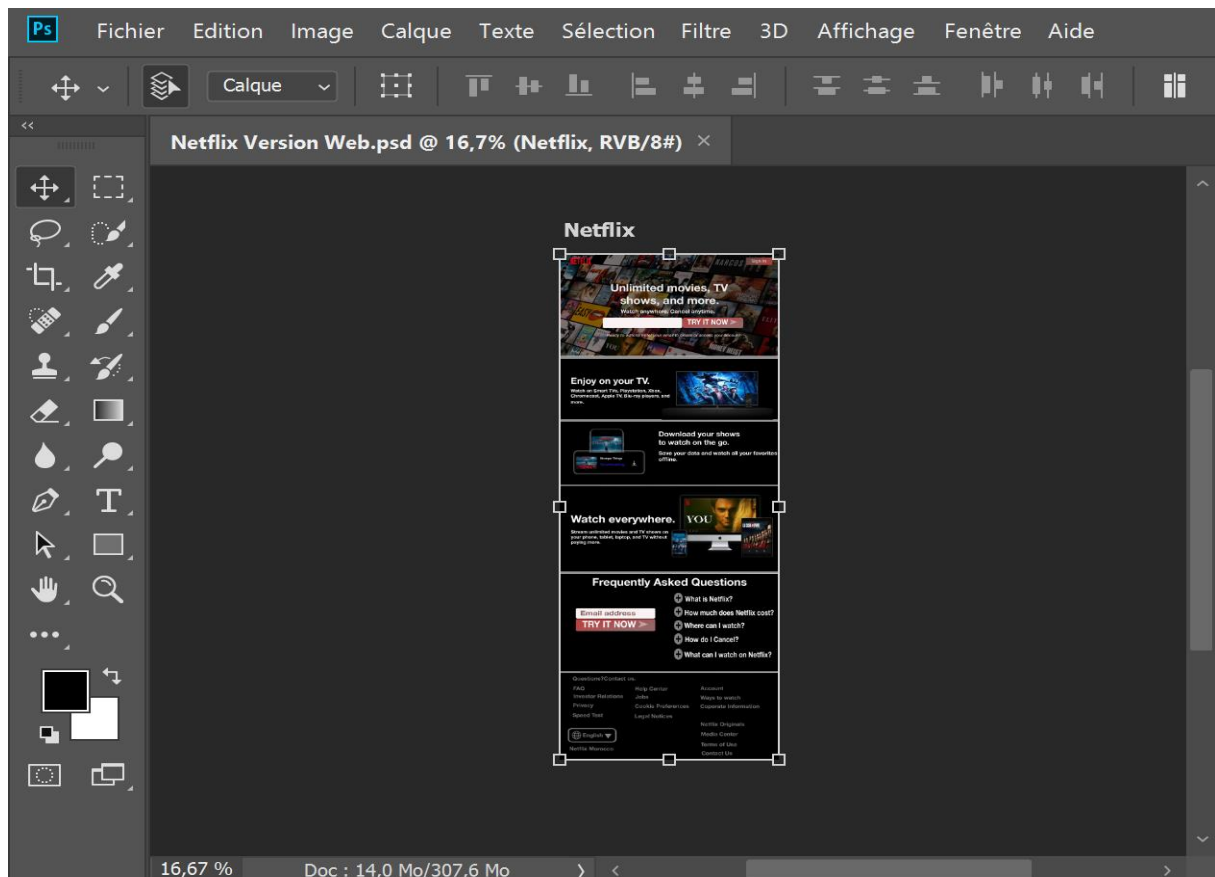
Ps Fichier Edition Image Calque Texte Sélection Filtre 3D Affichage Fenêtre Aide

Calque

Netflix Version Web.psd @ 16,7% (Netflix, RVB/8#) ×

Netflix

Unlimited movies, TV shows, and more.

Watch anywhere. Cancel anytime.

TRY IT NOW >

Enjoy on your TV.

Watch on Smart TVs, Playstation, Xbox, Chromecast, Apple TV, Blu-ray players, and more.

Download your shows to watch on the go.

Save your data and watch all your favorites offline.

Watch everywhere.

YOU

Stream unlimited movies and TV shows on your phone, tablet, laptop, and TV without paying more.

Frequently Asked Questions

What is Netflix?

How much does Netflix cost?

Where can I watch?

How do I Cancel?

What can I watch on Netflix?

Email address

TRY IT NOW >

Questions? Contact us.

FAQ
Investor Relations
Privacy
Speed Test

Help Center
Jobs
Cookie Preferences
Legal Notices

Account
Ways to watch
Corporate Information

Netflix Originals
Media Center
Terms of Use
Contact Us

English

Netflix Morocco

16,67 %

Doc : 14,0 Mo/307,6 Mo